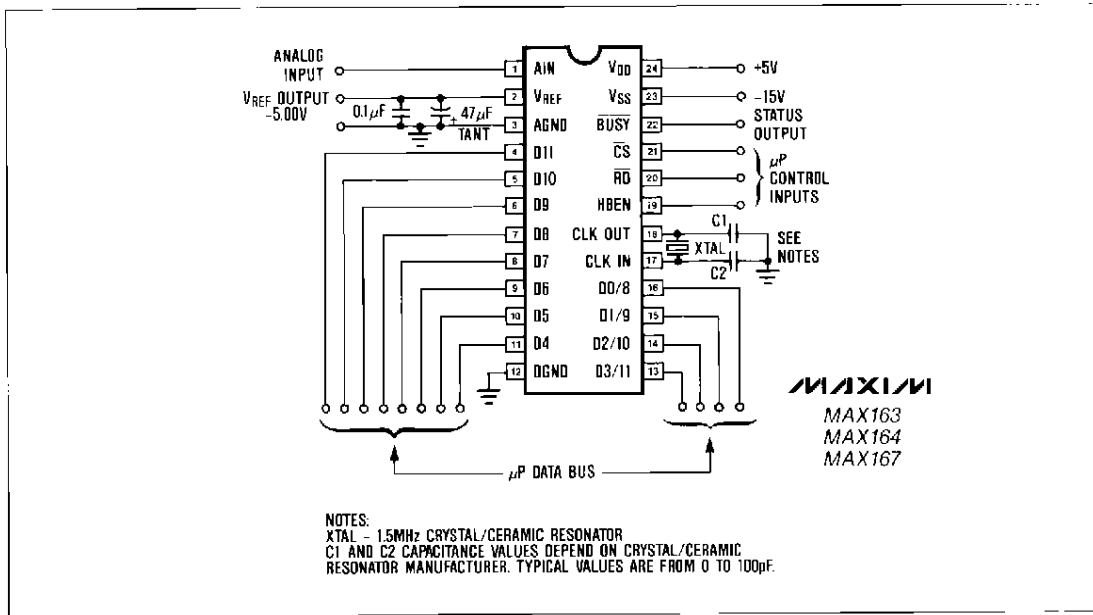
ANALOG INPUT

$V_{REF}$ OUTPUT -5.00V

0.1$\mu$F

+ 47$\mu$F TANT

1 AIN
2 $V_{REF}$
3 AGND
4 D11
5 D10
6 D9
7 D8
8 D7
9 D6
10 D5
11 D4
12 DGND

$V_{DD}$ 24
$V_{SS}$ 23
$\overline{BUSY}$ 22
$\overline{CS}$ 21
$\overline{RD}$ 20
HBEN 19
CLK OUT 18
CLK IN 17
D0/8 16
D1/9 15
D2/10 14
D3/11 13

+5V

-15V

STATUS OUTPUT

$\mu$P CONTROL INPUTS

C1

XTAL

C2

SEE NOTES

MAXIM
MAX163
MAX164
MAX167

$\mu$P DATA BUS

NOTES:
XTAL - 1.5MHz CRYSTAL/CERAMIC RESONATOR
C1 AND C2 CAPACITANCE VALUES DEPEND ON CRYSTAL/CERAMIC RESONATOR MANUFACTURER. TYPICAL VALUES ARE FROM 0 TO 100pF.